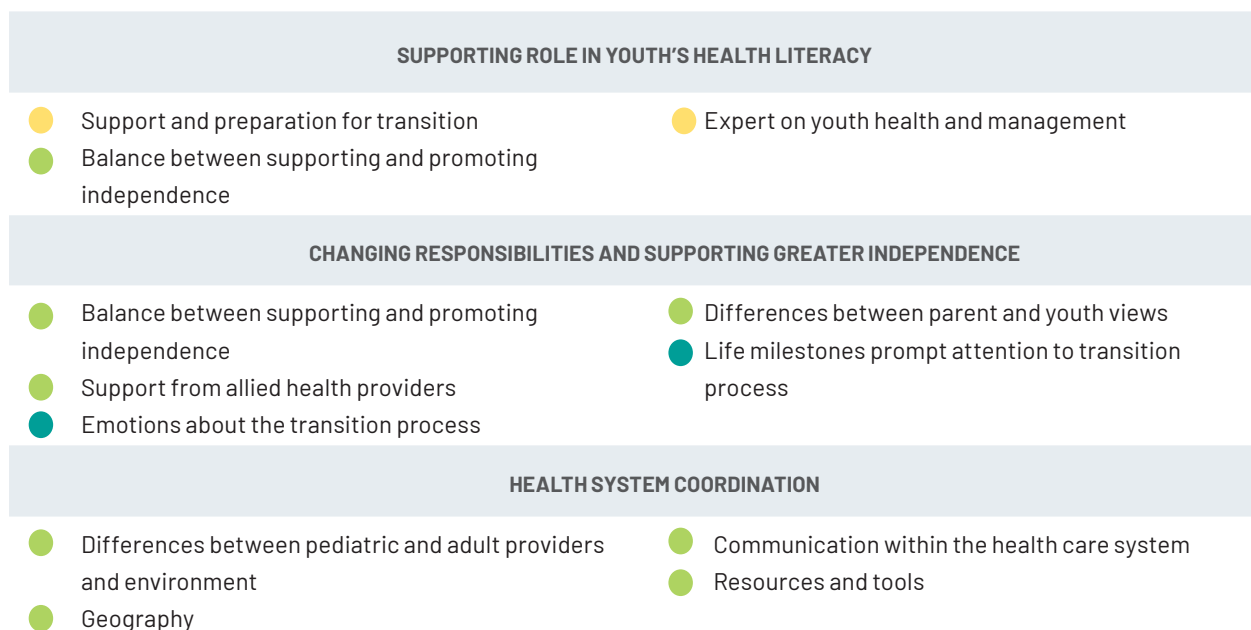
SUPPORTING ROLE IN YOUTH'S HEALTH LITERACY

Support and preparation for transition

Balance between supporting and promoting independence

Expert on youth health and management

CHANGING RESPONSIBILITIES AND SUPPORTING GREATER INDEPENDENCE

Balance between supporting and promoting independence

Support from allied health providers

Emotions about the transition process

Differences between parent and youth views

Life milestones prompt attention to transition process

HEALTH SYSTEM COORDINATION

Differences between pediatric and adult providers and environment

Geography

Communication within the health care system

Resources and tools